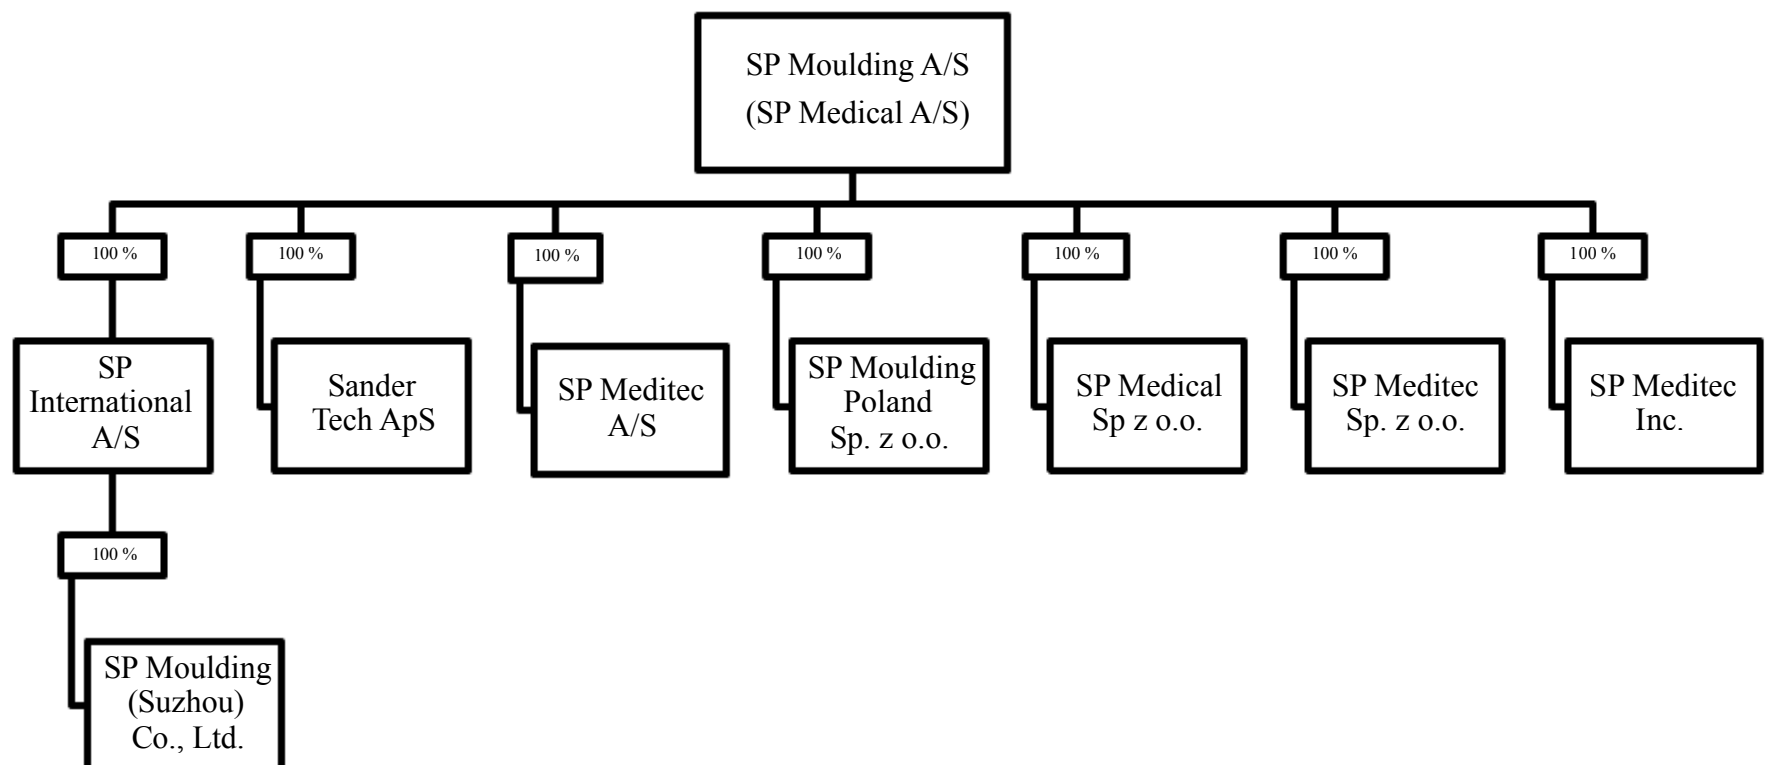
SP Moulding A/S
(SP Medical A/S)

100 %

SP International A/S

100 %

SP Moulding (Suzhou) Co., Ltd.

100 %

Sander Tech ApS

100 %

SP Meditec A/S

100 %

SP Moulding Poland Sp. z o.o.

100 %

SP Medical Sp z o.o.

100 %

SP Meditec Sp. z o.o.

100 %

SP Meditec Inc.